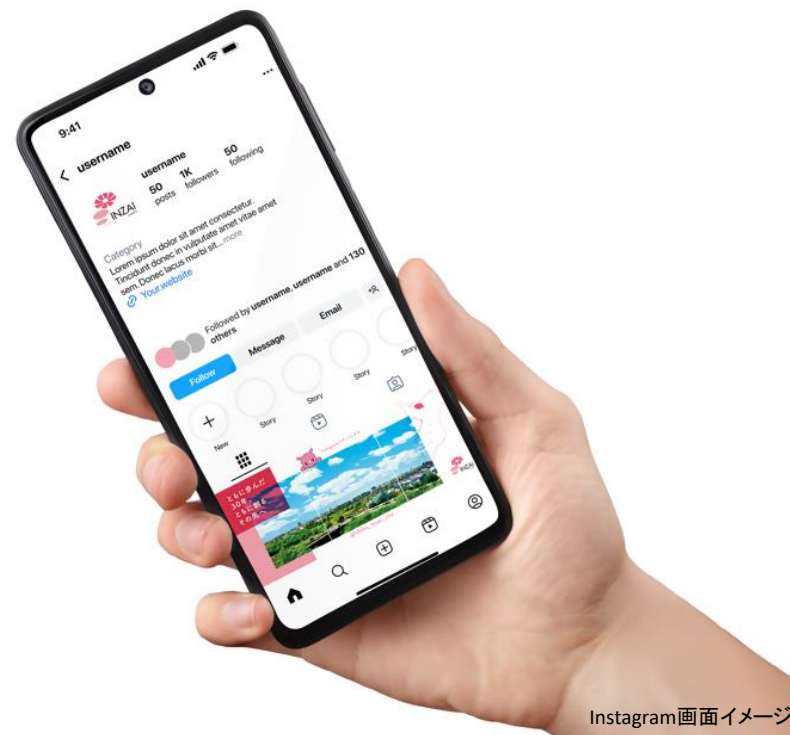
9:41

username

username
50 posts
1K followers
50 following

INZAI

Category
Lorem ipsum dolor sit amet consectetur. Tincidunt donec in vulputate amet vitae amet sem.Donec lacus morbi sit... more
Your.website

Followed by username, username and 130 others

Follow
Message
Email

New
Story
Story
Story
Story

ともに歩んだ30年 ともに創るその先へ

INZAI

Instagram画面イメージ